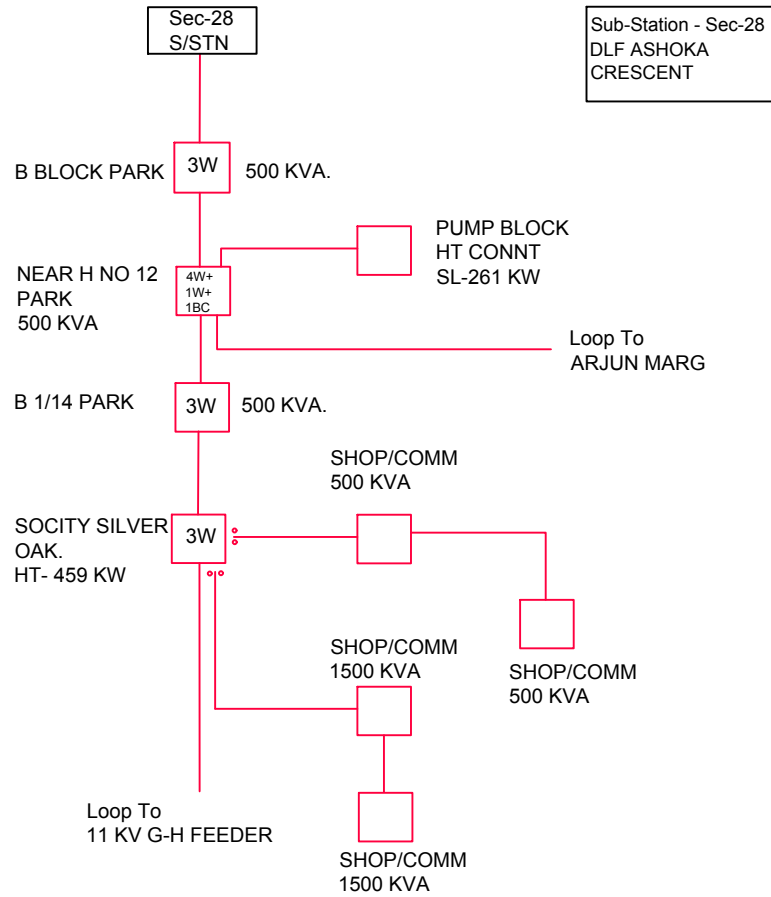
Sec-28
S/STN

Sub-Station - Sec-28
DLF ASHOKA
CRESCENT

B BLOCK PARK
3W
500 KVA.

PUMP BLOCK
HT CONNT
SL-261 KW

NEAR H NO 12
PARK
500 KVA
4W+
1W+
1BC

Loop To
ARJUN MARG

B 1/14 PARK
3W
500 KVA.

SHOP/COMM
500 KVA

SOCITY SILVER
OAK.
HT- 459 KW
3W

SHOP/COMM
1500 KVA

SHOP/COMM
500 KVA

Loop To
11 KV G-H FEEDER

SHOP/COMM
1500 KVA